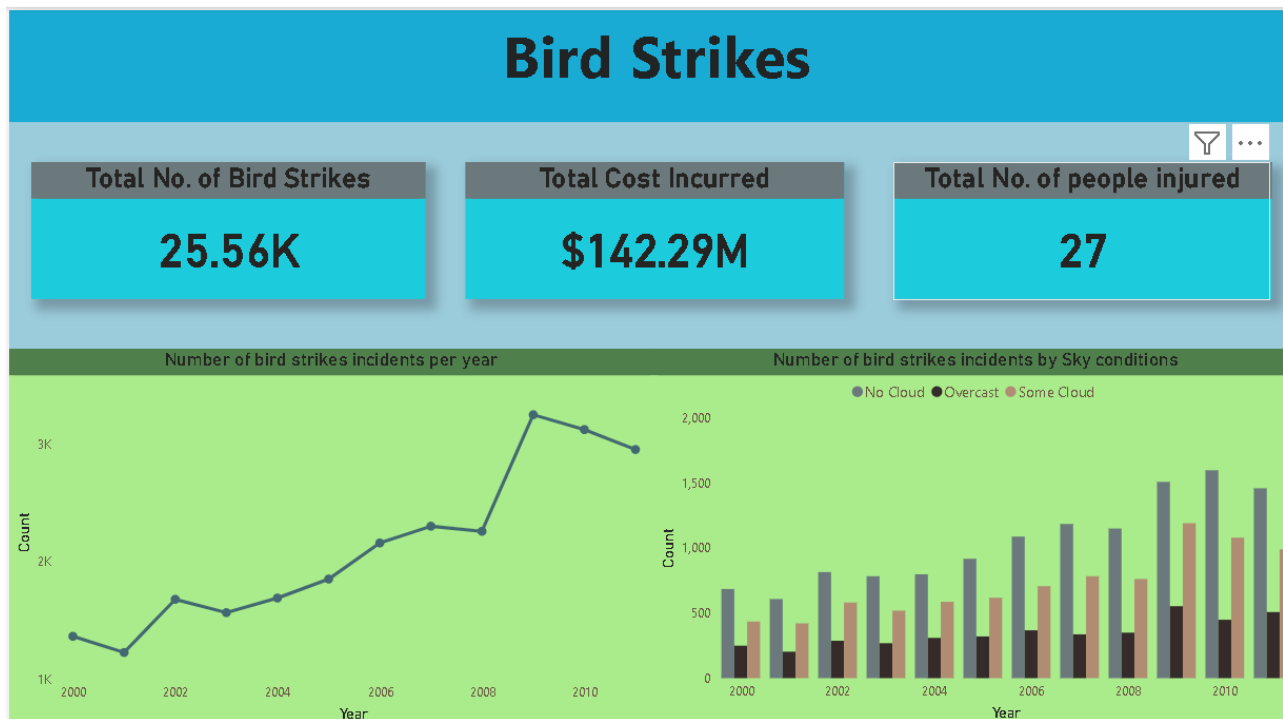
Bird Strikes

Total No. of Bird Strikes
25.56K

Total Cost Incurred
$142.29M

Total No. of people injured
27

Number of bird strikes incidents per year

3K
2K
1K
Count
2000 2002 2004 2006 2008 2010
Year

Number of bird strikes incidents by Sky conditions

No Cloud Overcast Some Cloud

2,000
1,500
1,000
500
0
Count
2000 2002 2004 2006 2008 2010
Year